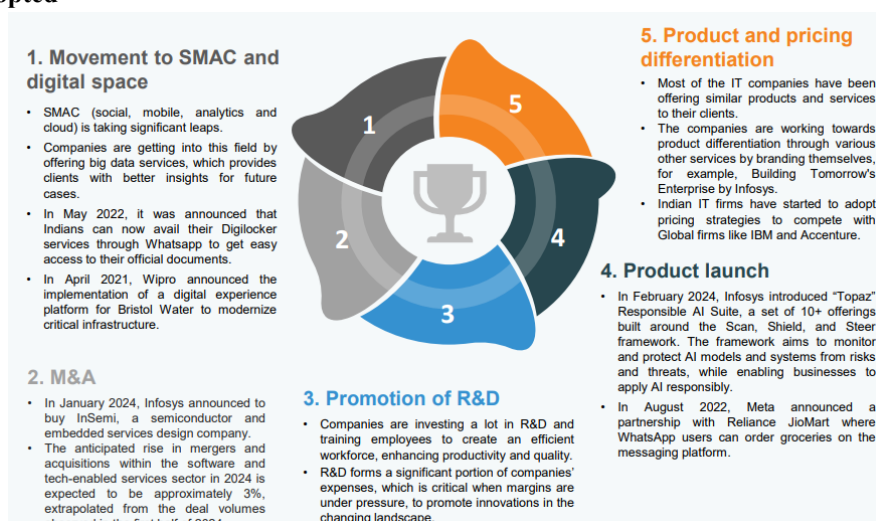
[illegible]pted

1. Movement to SMAC and digital space

- SMAC (social, mobile, analytics and cloud) is taking significant leaps.
- Companies are getting into this field by offering big data services, which provides clients with better insights for future cases.
- In May 2022, it was announced that Indians can now avail their Digilocker services through Whatsapp to get easy access to their official documents.
- In April 2021, Wipro announced the implementation of a digital experience platform for Bristol Water to modernize critical infrastructure.

2. M&A

- In January 2024, Infosys announced to buy InSemi, a semiconductor and embedded services design company.
- The anticipated rise in mergers and acquisitions within the software and tech-enabled services sector in 2024 is expected to be approximately 3%, extrapolated from the deal volumes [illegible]

1
2
3
4
5

3. Promotion of R&D

- Companies are investing a lot in R&D and training employees to create an efficient workforce, enhancing productivity and quality.
- R&D forms a significant portion of companies' expenses, which is critical when margins are under pressure, to promote innovations in the changing landscape.

5. Product and pricing differentiation

- Most of the IT companies have been offering similar products and services to their clients.
- The companies are working towards product differentiation through various other services by branding themselves, for example, Building Tomorrow's Enterprise by Infosys.
- Indian IT firms have started to adopt pricing strategies to compete with Global firms like IBM and Accenture.

4. Product launch

- In February 2024, Infosys introduced "Topaz" Responsible AI Suite, a set of 10+ offerings built around the Scan, Shield, and Steer framework. The framework aims to monitor and protect AI models and systems from risks and threats, while enabling businesses to apply AI responsibly.
- In August 2022, Meta announced a partnership with Reliance JioMart where WhatsApp users can order groceries on the messaging platform.